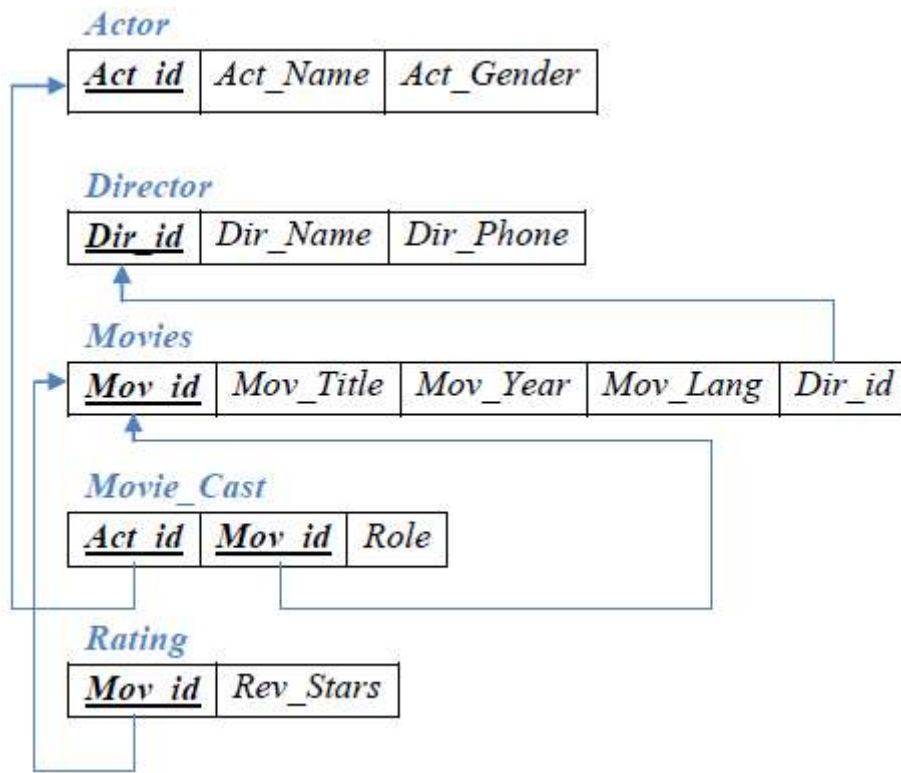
Actor

| Act_id | Act_Name | Act_Gender |
|---|---|---|

Director

| Dir_id | Dir_Name | Dir_Phone |
|---|---|---|

Movies

| Mov_id | Mov_Title | Mov_Year | Mov_Lang | Dir_id |
|---|---|---|---|---|

Movie_Cast

| Act_id | Mov_id | Role |
|---|---|---|

Rating

| Mov_id | Rev_Stars |
|---|---|